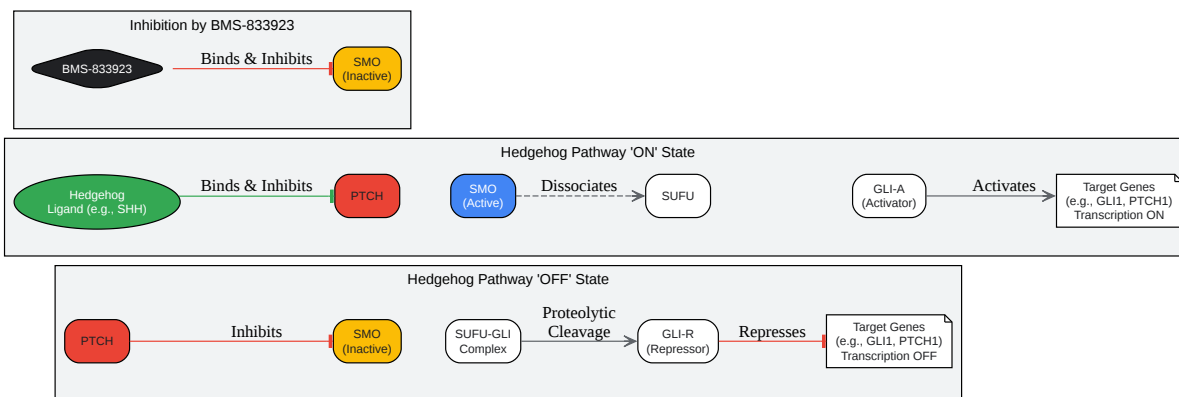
Inhibition by BMS-833923

BMS-833923

Binds & Inhibits

SMO
(Inactive)

Hedgehog Pathway 'ON' State

Hedgehog
Ligand (e.g., SHH)

Binds & Inhibits

PTCH

SMO
(Active)

Dissociates

SUFU

GLI-A
(Activator)

Activates

Target Genes
(e.g., GLI1, PTCH1)
Transcription ON

Hedgehog Pathway 'OFF' State

PTCH

Inhibits

SMO
(Inactive)

SUFU-GLI
Complex

Proteolytic
Cleavage

GLI-R
(Repressor)

Represses

Target Genes
(e.g., GLI1, PTCH1)
Transcription OFF